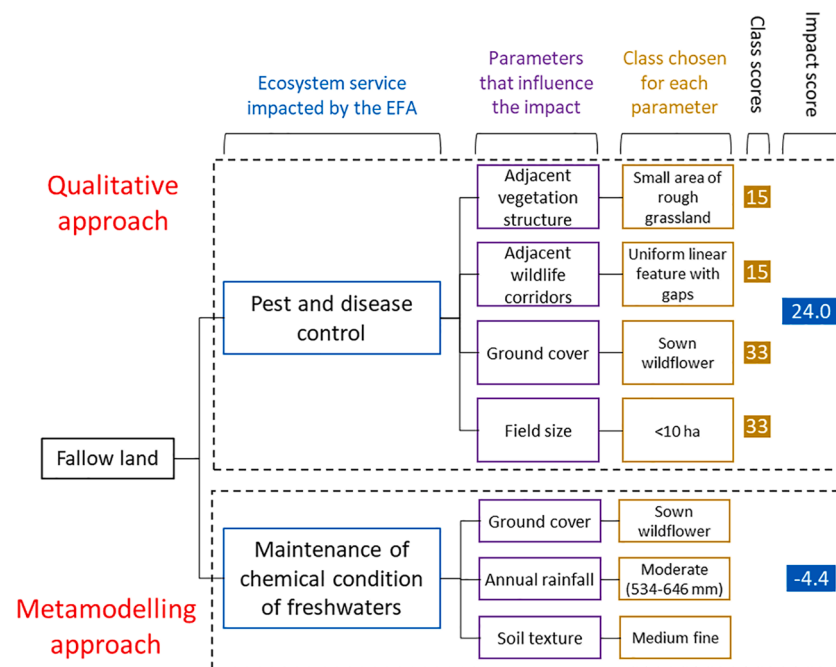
Ecosystem service impacted by the EFA

Parameters that influence the impact

Class chosen for each parameter

Class scores

Impact score

Qualitative approach

Fallow land

Pest and disease control

Adjacent vegetation structure

Small area of rough grassland

15

Adjacent wildlife corridors

Uniform linear feature with gaps

15

24.0

Ground cover

Sown wildflower

33

Field size

<10 ha

33

Maintenance of chemical condition of freshwaters

Ground cover

Sown wildflower

Annual rainfall

Moderate (534-646 mm)

-4.4

Soil texture

Medium fine

Metamodelling approach